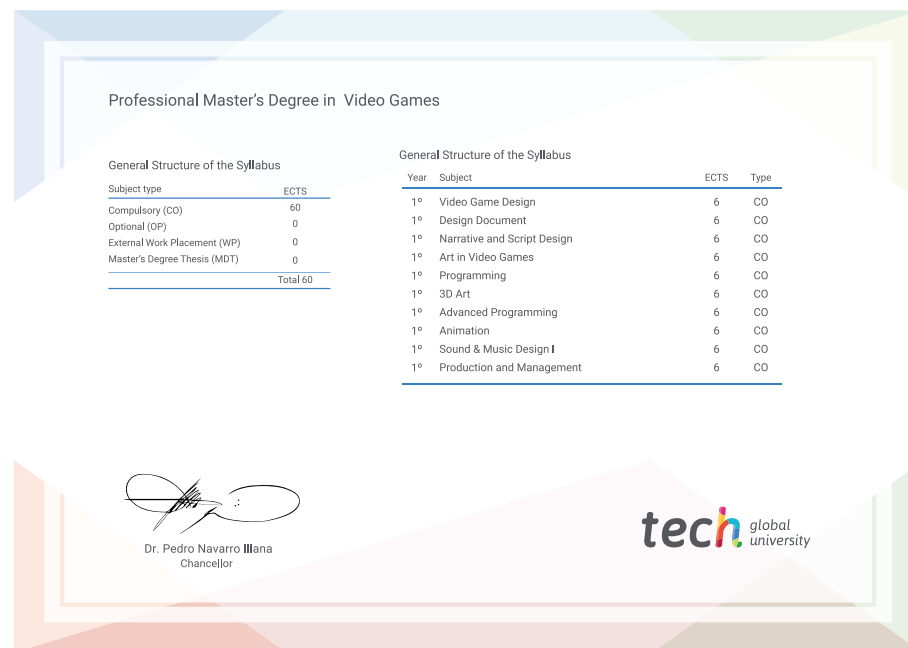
Professional Master's Degree in Video Games

General Structure of the Syllabus

| Subject type | ECTS |
|---|---|
| Compulsory (CO) | 60 |
| Optional (OP) | 0 |
| External Work Placement (WP) | 0 |
| Master's Degree Thesis (MDT) | 0 |
| | Total 60 |

General Structure of the Syllabus

| Year | Subject | ECTS | Type |
|---|---|---|---|
| 1º | Video Game Design | 6 | CO |
| 1º | Design Document | 6 | CO |
| 1º | Narrative and Script Design | 6 | CO |
| 1º | Art in Video Games | 6 | CO |
| 1º | Programming | 6 | CO |
| 1º | 3D Art | 6 | CO |
| 1º | Advanced Programming | 6 | CO |
| 1º | Animation | 6 | CO |
| 1º | Sound & Music Design I | 6 | CO |
| 1º | Production and Management | 6 | CO |

Dr. Pedro Navarro Illana
Chancellor

tech global university